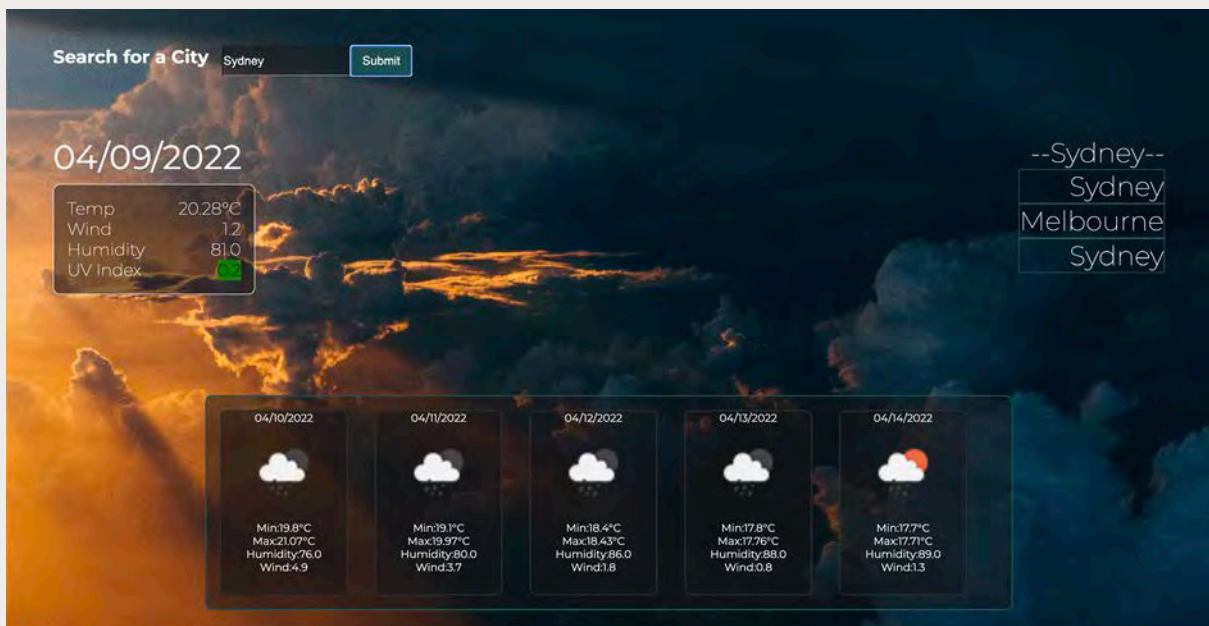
Search for a City Sydney Submit

04/09/2022

| Temp | 20.28°C |
|---|---|
| Wind | 1.2 |
| Humidity | 81.0 |
| UV Index | 0.2 |

--Sydney--
Sydney
Melbourne
Sydney

04/10/2022
Min:19.8°C
Max:21.07°C
Humidity:76.0
Wind:4.9

04/11/2022
Min:19.1°C
Max:19.97°C
Humidity:80.0
Wind:3.7

04/12/2022
Min:18.4°C
Max:18.43°C
Humidity:86.0
Wind:1.8

04/13/2022
Min:17.8°C
Max:17.76°C
Humidity:88.0
Wind:0.8

04/14/2022
Min:17.7°C
Max:17.71°C
Humidity:89.0
Wind:1.3